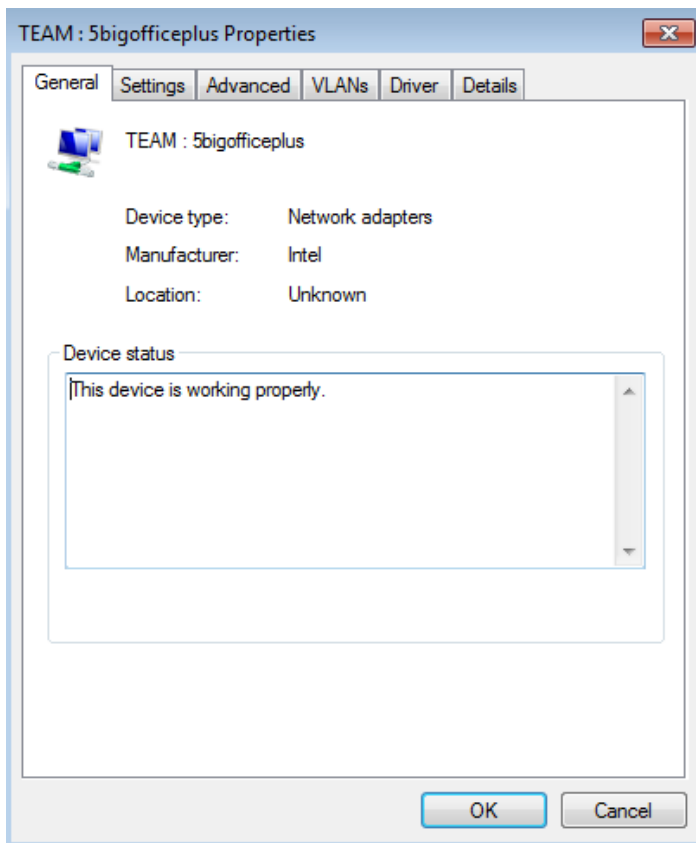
TEAM : 5bigofficeplus Properties

General | Settings | Advanced | VLANs | Driver | Details

TEAM : 5bigofficeplus

Device type: Network adapters

Manufacturer: Intel

Location: Unknown

Device status

This device is working properly.

OK

Cancel